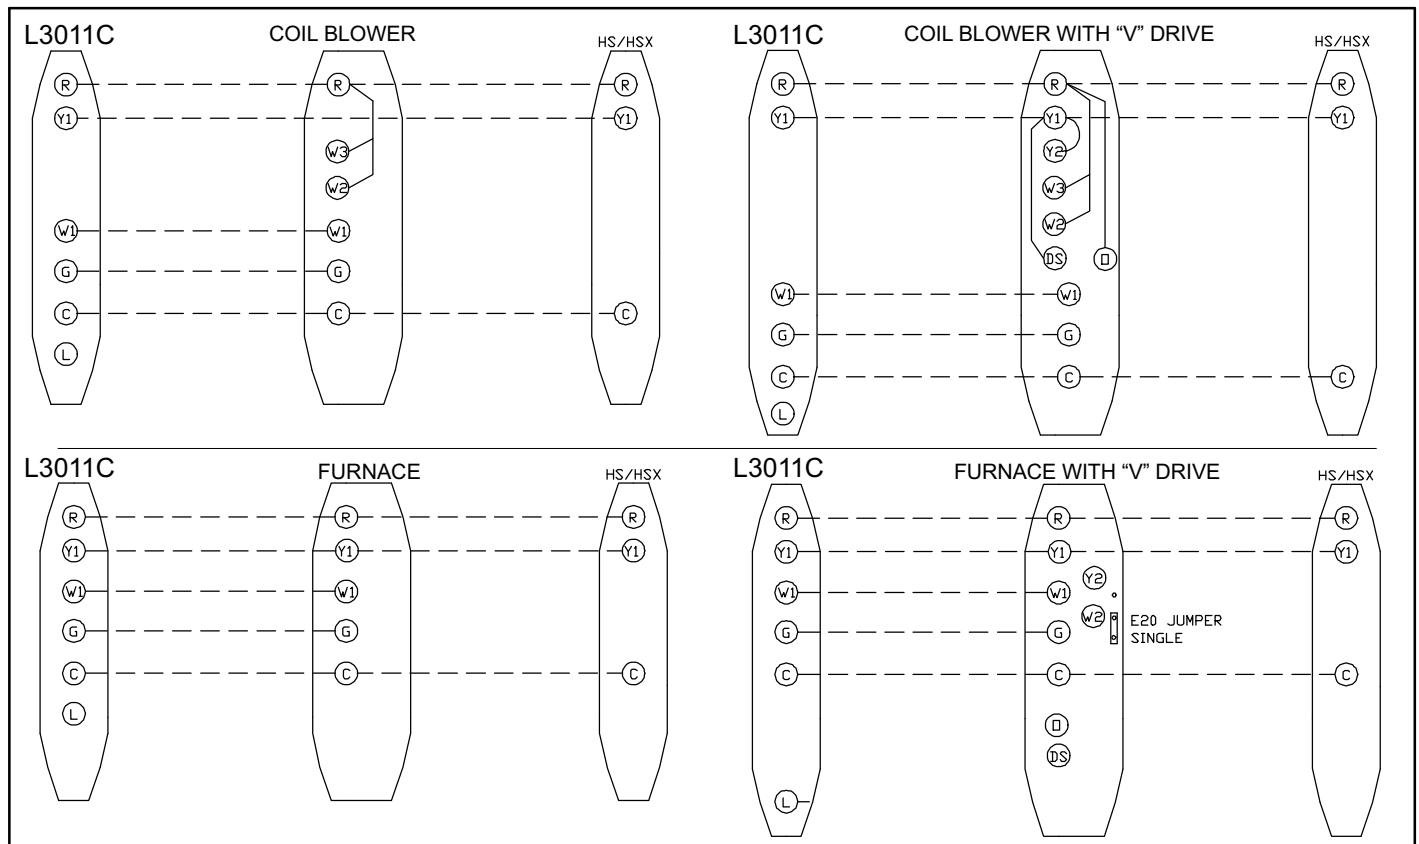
L3011C
COIL BLOWER
HS/HSX
R
Y1
L
R
W3
W2
W1
G
C
R
Y1
C
W1
G
C

L3011C
COIL BLOWER WITH "V" DRIVE
HS/HSX
R
Y1
W1
G
C
L
R
Y1
Y2
W3
W2
DS
D
W1
G
C
R
Y1
C

L3011C
FURNACE
HS/HSX
R
Y1
W1
G
C
L
R
Y1
W1
G
C
R
Y1
C

L3011C
FURNACE WITH "V" DRIVE
HS/HSX
R
Y1
W1
G
C
L
R
Y1
W1
G
C
Y2
W2
E20 JUMPER SINGLE
D
DS
R
Y1
C